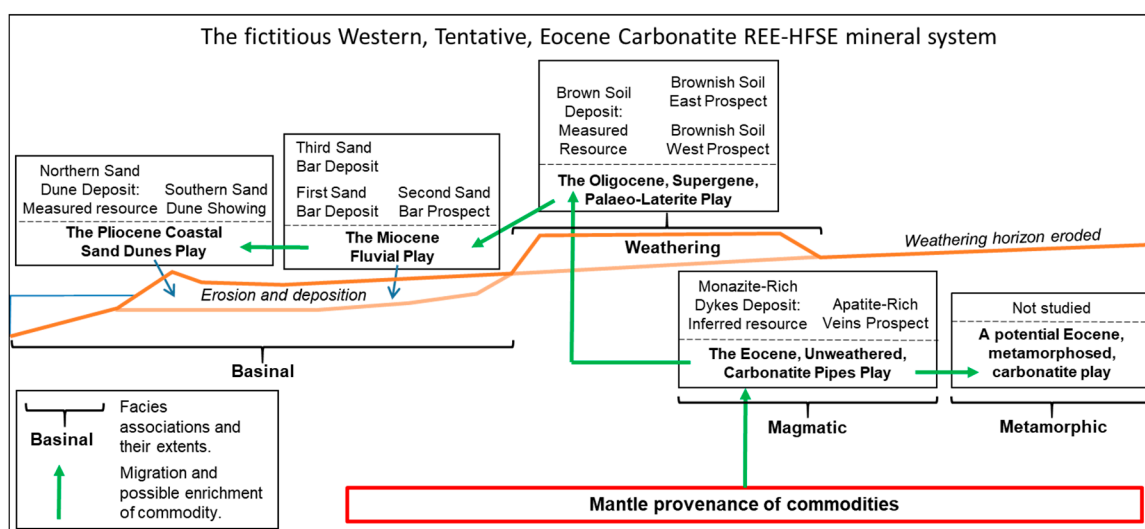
The fictitious Western, Tentative, Eocene Carbonatite REE-HFSE mineral system

Brown Soil Deposit: Measured Resource

Brownish Soil East Prospect

Brownish Soil West Prospect

The Oligocene, Supergene, Palaeo-Laterite Play

Third Sand Bar Deposit

First Sand Bar Deposit

Second Sand Bar Prospect

The Miocene Fluvial Play

Northern Sand Dune Deposit: Measured resource

Southern Sand Dune Showing

The Pliocene Coastal Sand Dunes Play

Weathering

Weathering horizon eroded

Erosion and deposition

Monazite-Rich Dykes Deposit: Inferred resource

Apatite-Rich Veins Prospect

The Eocene, Unweathered, Carbonatite Pipes Play

Not studied

A potential Eocene, metamorphosed, carbonatite play

Basinal

Magmatic

Metamorphic

Basinal

Facies associations and their extents.

Migration and possible enrichment of commodity.

Mantle provenance of commodities